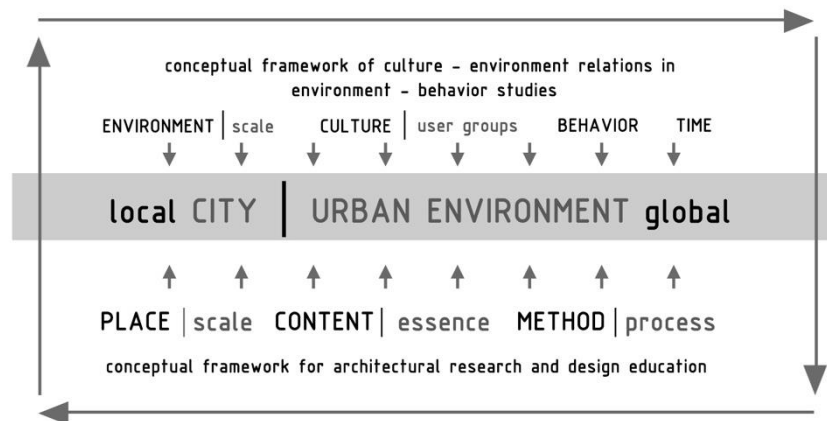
conceptual framework of culture – environment relations in environment – behavior studies

ENVIRONMENT | scale CULTURE | user groups BEHAVIOR TIME

local CITY | URBAN ENVIRONMENT global

PLACE | scale CONTENT | essence METHOD | process

conceptual framework for architectural research and design education